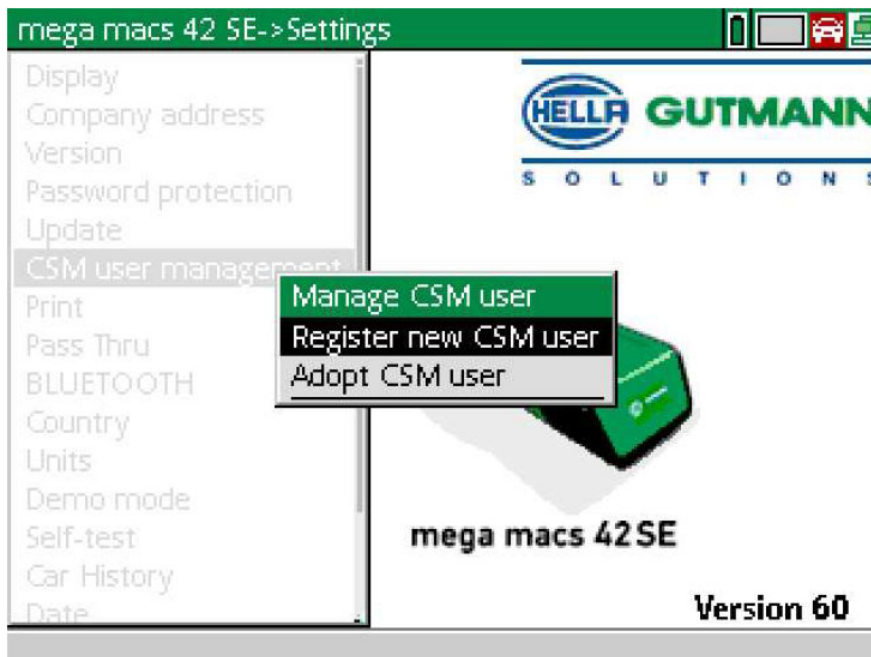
mega macs 42 SE->Settings

Display
Company address
Version
Password protection
Update
CSM user management
Print
Pass Thru
BLUETOOTH
Country
Units
Demo mode
Self-test
Car History
Date

Manage CSM user
Register new CSM user
Adopt CSM user

HELLA GUTMANN
S O L U T I O N S

mega macs 42 SE

Version 60